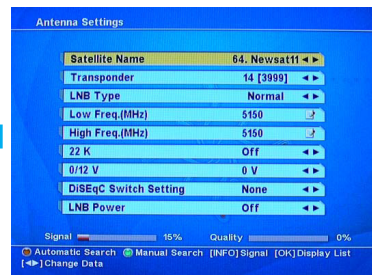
Antenna Settings

| | |
|---|---|
| Satellite Name | 64. Newsat11 ◄► |
| Transponder | 14 [3999] ◄► |
| LNB Type | Normal ◄► |
| Low Freq.(MHz) | 5150 |
| High Freq.(MHz) | 5150 |
| 22 K | Off ◄► |
| 0/12 V | 0 V ◄► |
| DiSEqC Switch Setting | None ◄► |
| LNB Power | Off ◄► |

Signal 15% Quality 0%

Automatic Search Manual Search [INFO] Signal [OK] Display List
[◄►] Change Data